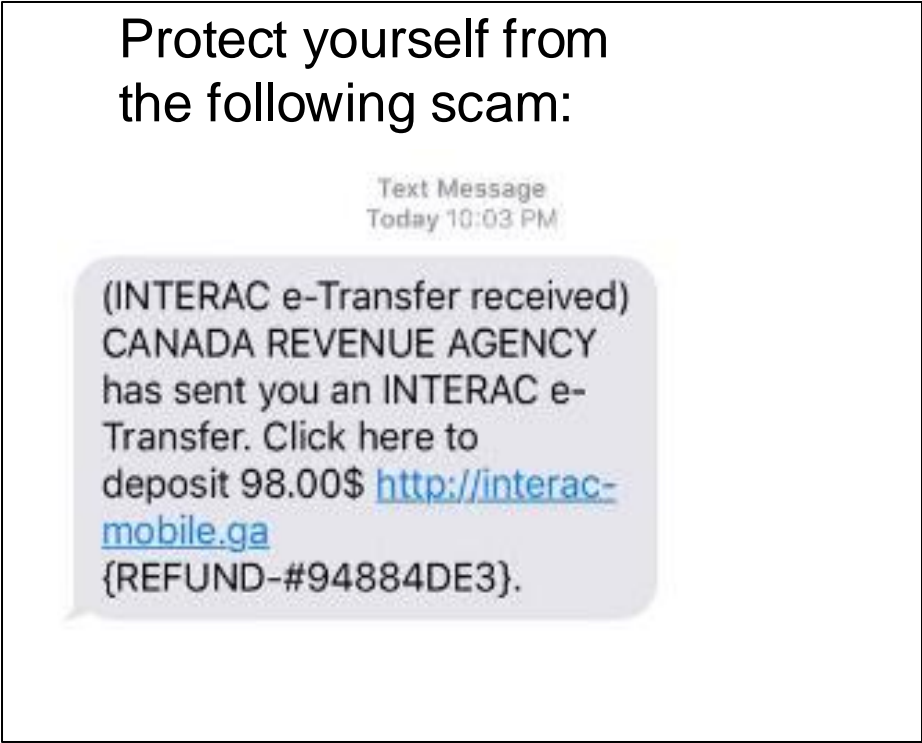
Protect yourself from the following scam:

Text Message
Today 10:03 PM

(INTERAC e-Transfer received) CANADA REVENUE AGENCY has sent you an INTERAC e-Transfer. Click here to deposit 98.00$ http://interac-mobile.ga {REFUND-#94884DE3}.